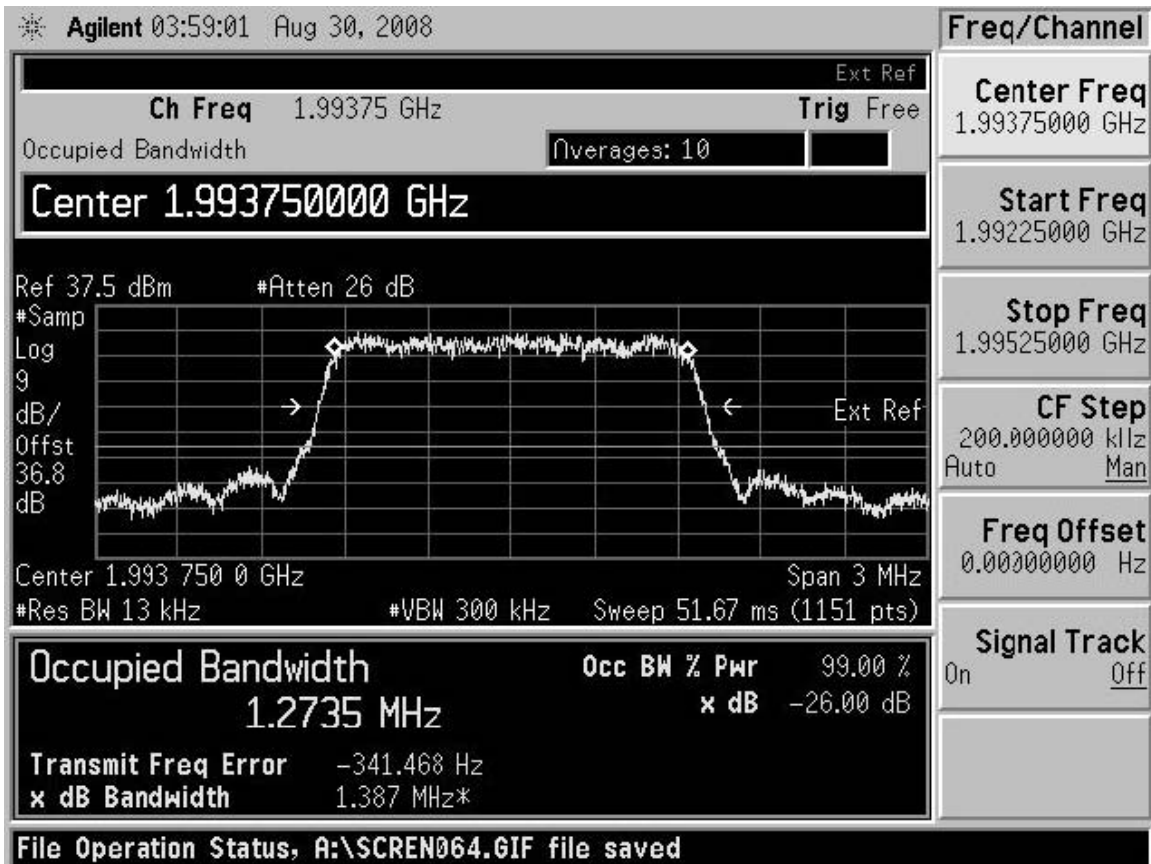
Agilent 03:59:01 Aug 30, 2008

Freq/Channel

Ext Ref

Ch Freq 1.99375 GHz

Trig Free

Occupied Bandwidth

Averages: 10

Center 1.993750000 GHz

Ref 37.5 dBm #Atten 26 dB

#Samp
Log
9
dB/
Offst
36.8
dB

Ext Ref

Center 1.993 750 0 GHz

Span 3 MHz

#Res BW 13 kHz

#VBW 300 kHz

Sweep 51.67 ms (1151 pts)

Occupied Bandwidth

1.2735 MHz

Occ BW % Pwr 99.00 %

x dB -26.00 dB

Transmit Freq Error -341.468 Hz

x dB Bandwidth 1.387 MHz*

Center Freq
1.99375000 GHz

Start Freq
1.99225000 GHz

Stop Freq
1.99525000 GHz

CF Step
200.000000 kHz
Auto Man

Freq Offset
0.00000000 Hz

Signal Track
On Off

File Operation Status, A:\SCREN064.GIF file saved